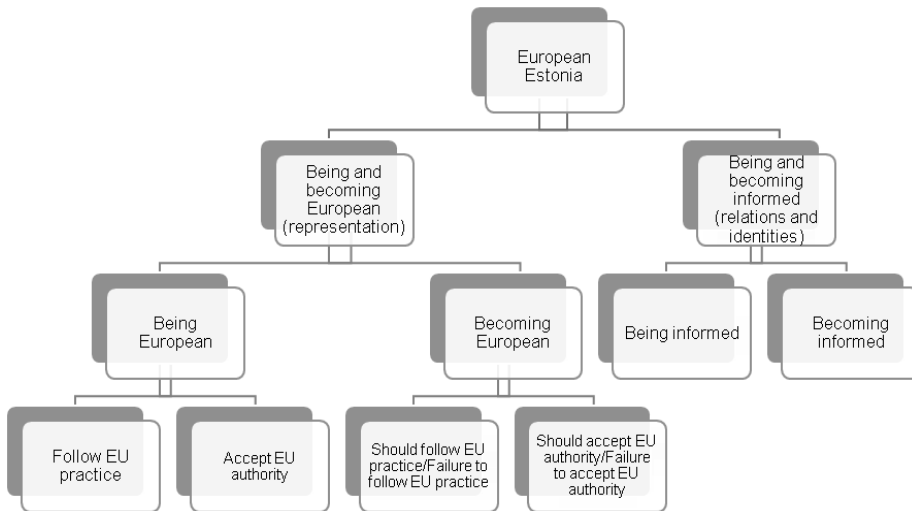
European Estonia

Being and becoming European (representation)

Being and becoming informed (relations and identities)

Being European

Becoming European

Being informed

Becoming informed

Follow EU practice

Accept EU authority

Should follow EU practice/Failure to follow EU practice

Should accept EU authority/Failure to accept EU authority